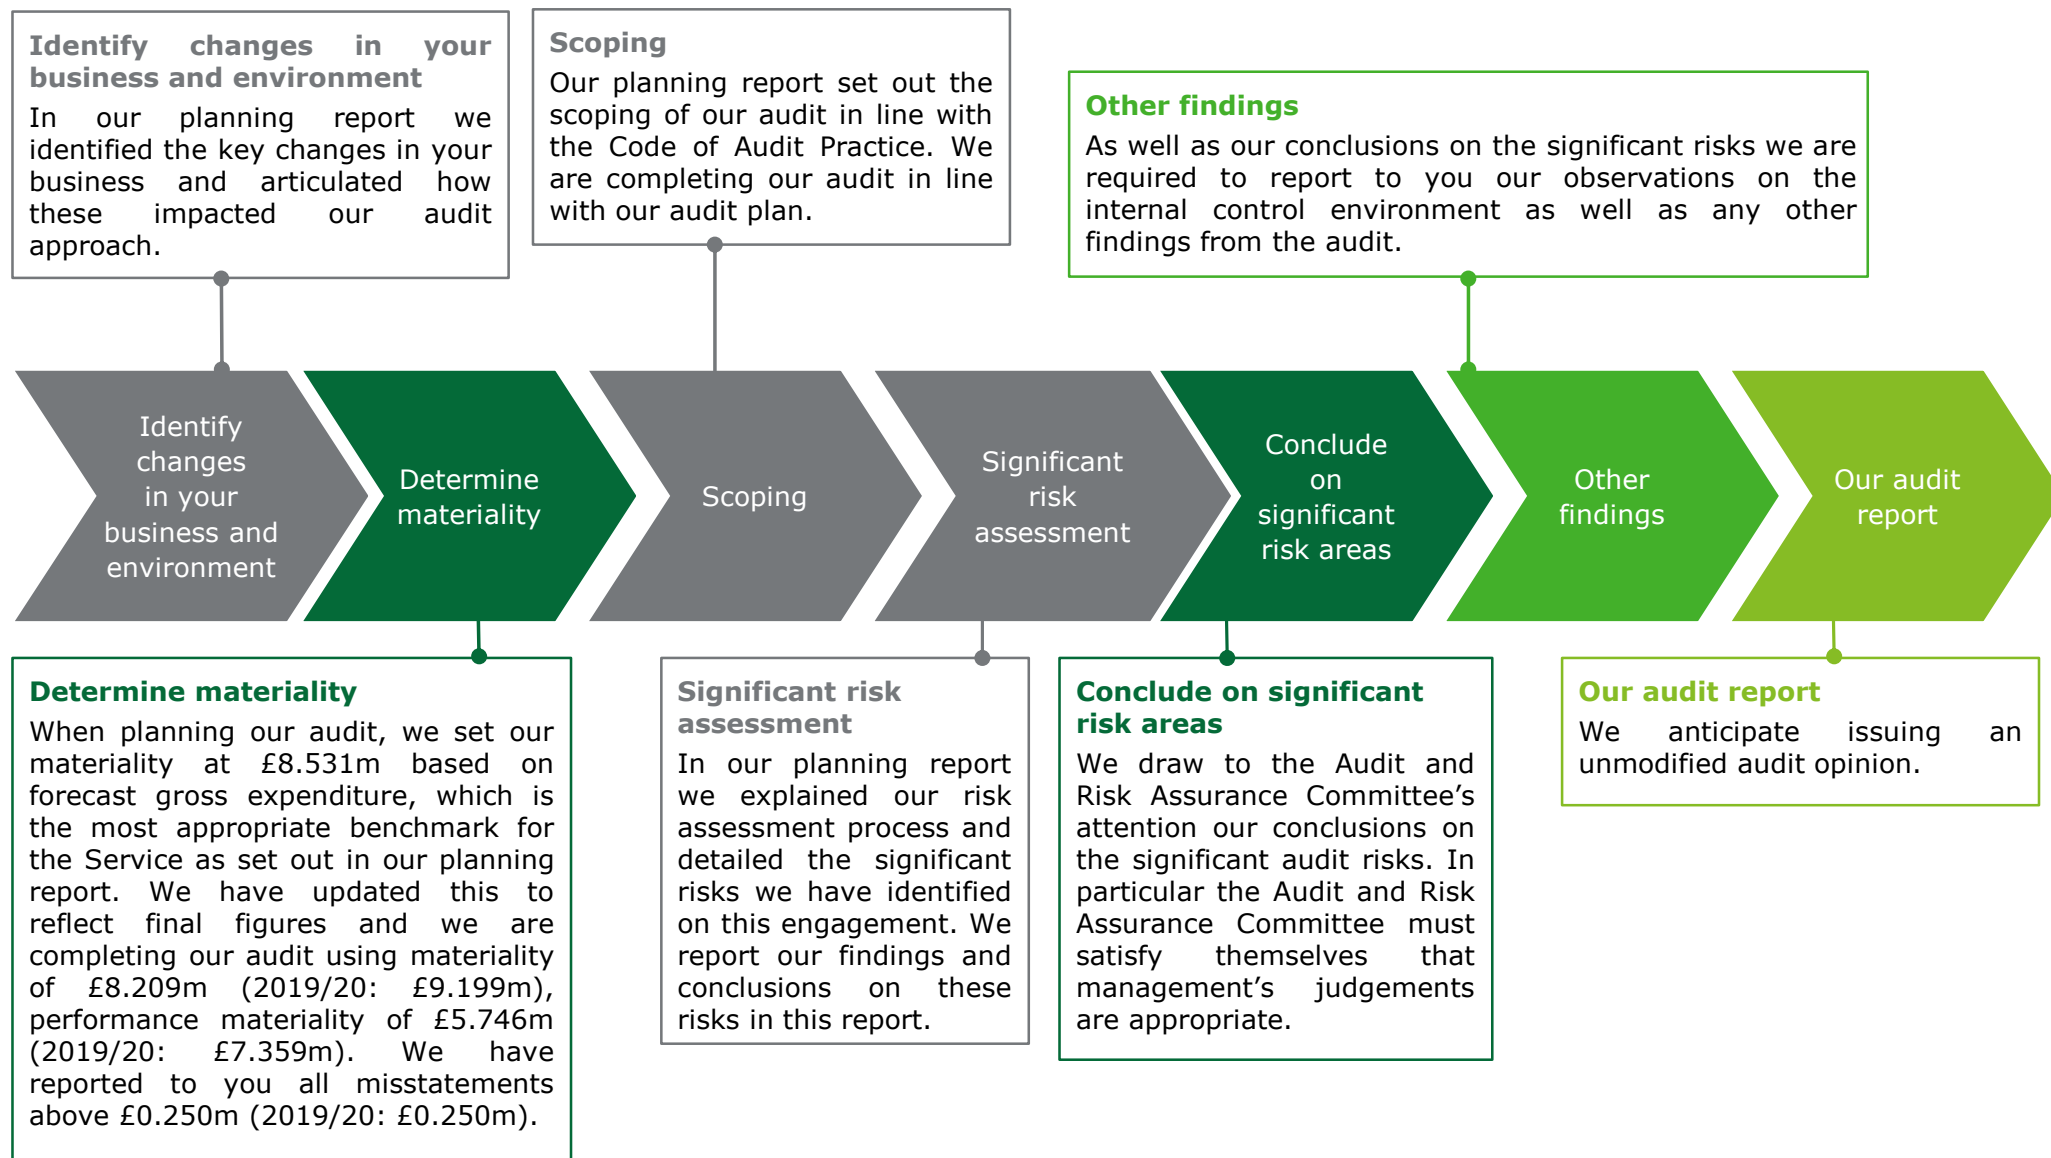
Identify changes in your business and environment
In our planning report we identified the key changes in your business and articulated how these impacted our audit approach.

Scoping
Our planning report set out the scoping of our audit in line with the Code of Audit Practice. We are completing our audit in line with our audit plan.

Other findings
As well as our conclusions on the significant risks we are required to report to you our observations on the internal control environment as well as any other findings from the audit.

Identify changes in your business and environment

Determine materiality

Scoping

Significant risk assessment

Conclude on significant risk areas

Other findings

Our audit report

Determine materiality
When planning our audit, we set our materiality at £8.531m based on forecast gross expenditure, which is the most appropriate benchmark for the Service as set out in our planning report. We have updated this to reflect final figures and we are completing our audit using materiality of £8.209m (2019/20: £9.199m), performance materiality of £5.746m (2019/20: £7.359m). We have reported to you all misstatements above £0.250m (2019/20: £0.250m).

Significant risk assessment
In our planning report we explained our risk assessment process and detailed the significant risks we have identified on this engagement. We report our findings and conclusions on these risks in this report.

Conclude on significant risk areas
We draw to the Audit and Risk Assurance Committee's attention our conclusions on the significant audit risks. In particular the Audit and Risk Assurance Committee must satisfy themselves that management's judgements are appropriate.

Our audit report
We anticipate issuing an unmodified audit opinion.